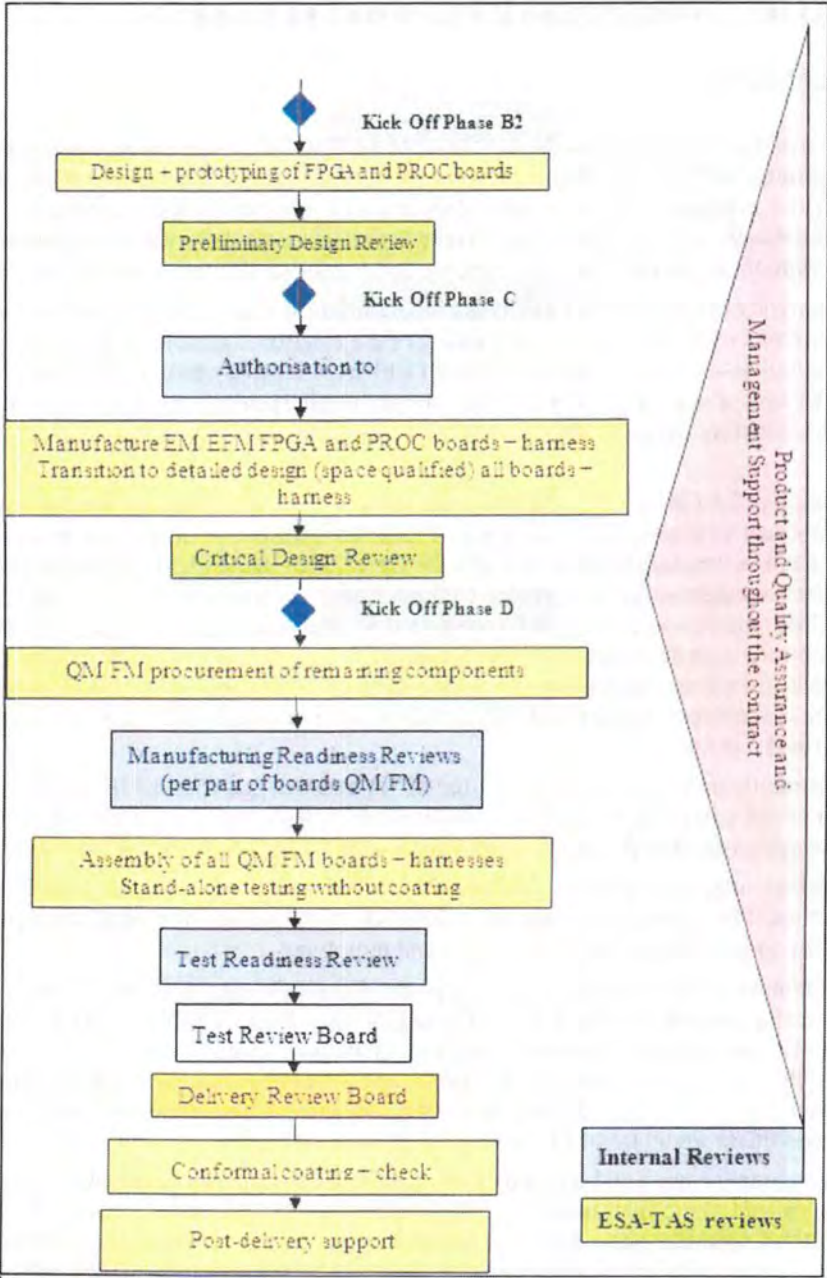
Kick Off Phase B2

Design – prototyping of FPGA and PROC boards

Preliminary Design Review

Kick Off Phase C

Authorisation to

Manufacture EM EFM FPGA and PROC boards – harness
Transition to detailed design (space qualified) all boards – harness

Critical Design Review

Kick Off Phase D

QM FM procurement of remaining components

Manufacturing Readiness Reviews
(per pair of boards QM FM)

Assembly of all QM FM boards – harnesses
Stand-alone testing without coating

Test Readiness Review

Test Review Board

Delivery Review Board

Conformal coating – check

Post-delivery support

Product and Quality Assurance and Management Support throughout the contract

Internal Reviews

ESA-TAS reviews